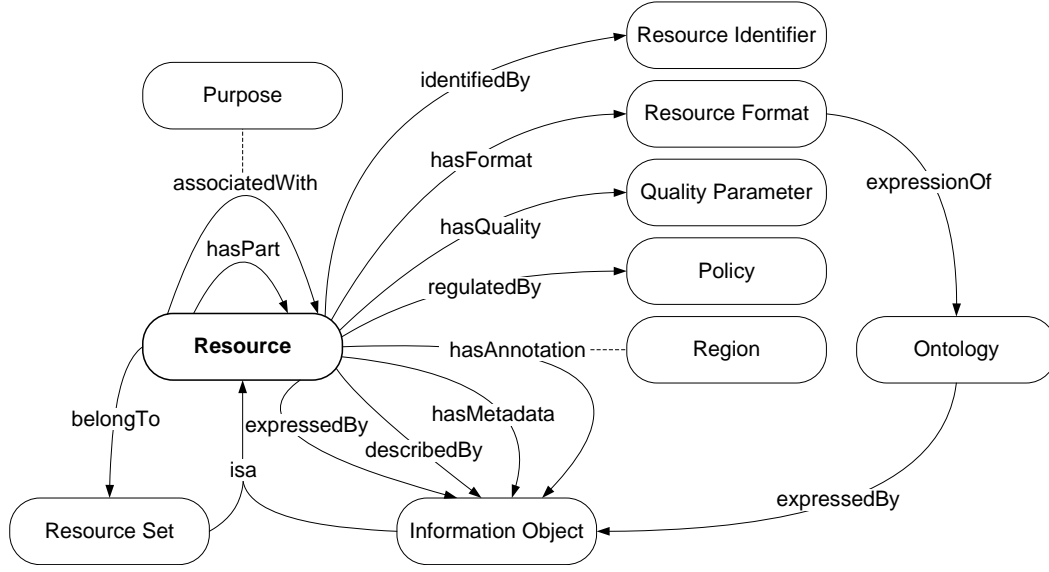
Resource Identifier

identifiedBy

Purpose

Resource Format

hasFormat

associatedWith

expressionOf

Quality Parameter

hasQuality

hasPart

regulatedBy

Policy

Resource

hasAnnotation

Region

Ontology

hasMetadata

belongTo

expressedBy

describedBy

isa

expressedBy

Resource Set

Information Object